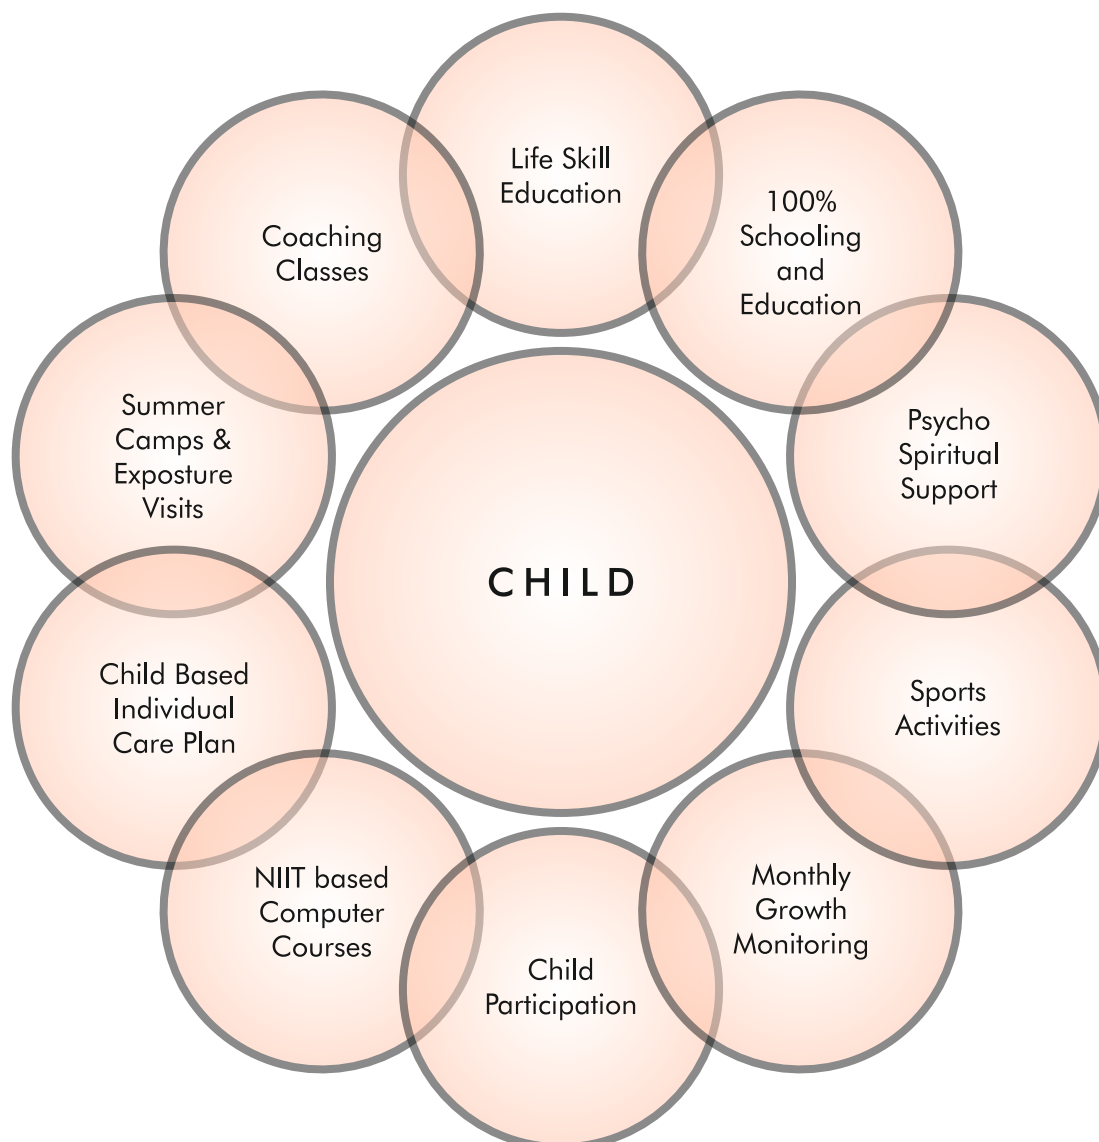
Life Skill Education

100% Schooling and Education

Psycho Spiritual Support

Sports Activities

Monthly Growth Monitoring

Child Participation

NIIT based Computer Courses

Child Based Individual Care Plan

Summer Camps & Exposture Visits

Coaching Classes

CHILD